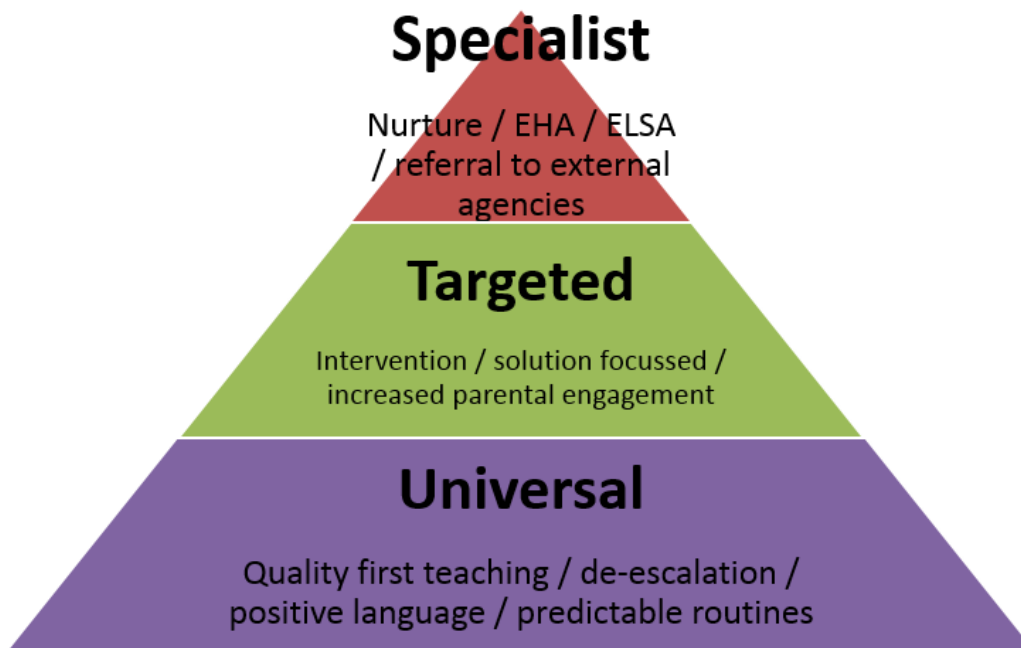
Specialist

Nurture / EHA / ELSA / referral to external agencies

Targeted

Intervention / solution focussed / increased parental engagement

Universal

Quality first teaching / de-escalation / positive language / predictable routines